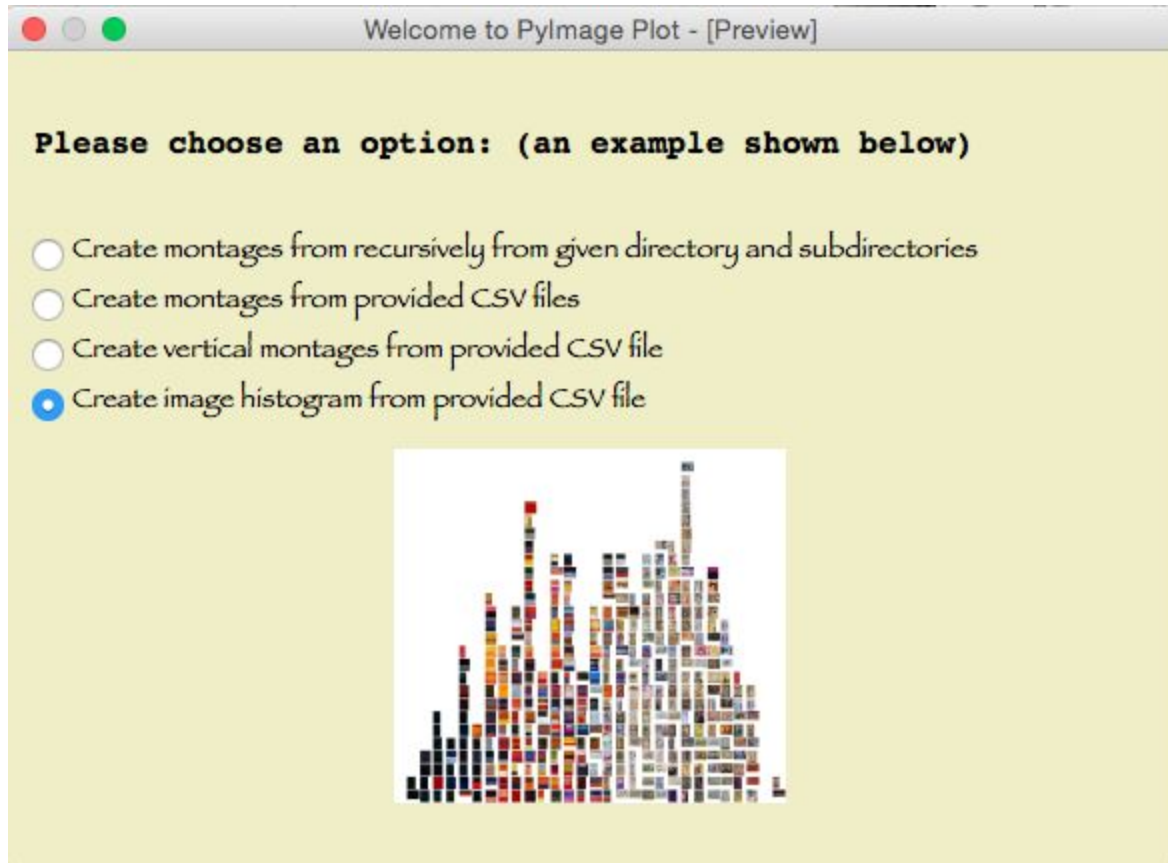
Welcome to PyImage Plot - [Preview]

Please choose an option: (an example shown below)

Create montages from recursively from given directory and subdirectories
Create montages from provided CSV files
Create vertical montages from provided CSV file
Create image histogram from provided CSV file